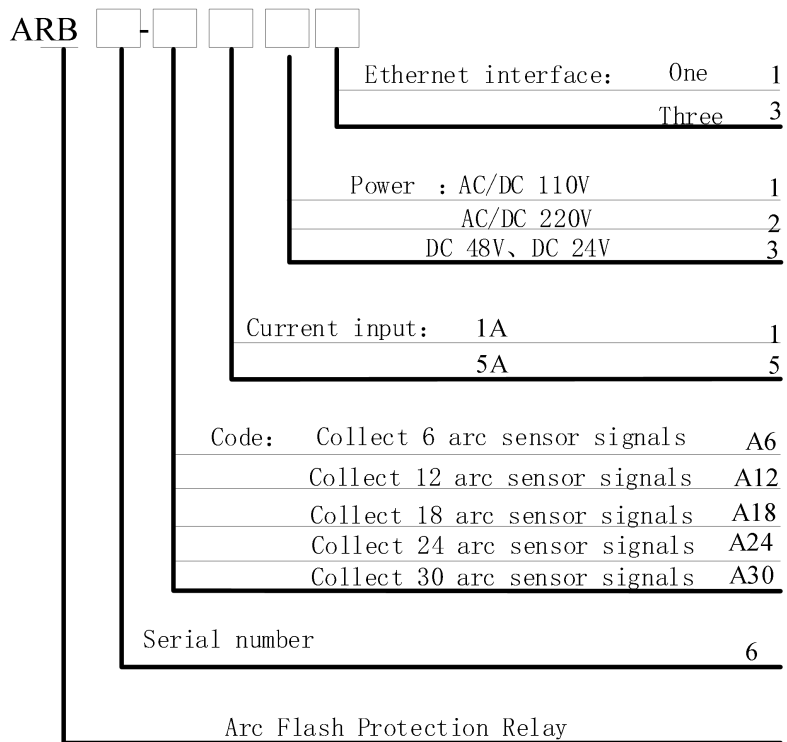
ARB -

Ethernet interface: One 1
Three 3

Power : AC/DC 110V 1
AC/DC 220V 2
DC 48V、DC 24V 3

Current input: 1A 1
5A 5

Code: Collect 6 arc sensor signals A6
Collect 12 arc sensor signals A12
Collect 18 arc sensor signals A18
Collect 24 arc sensor signals A24
Collect 30 arc sensor signals A30

Serial number 6

Arc Flash Protection Relay